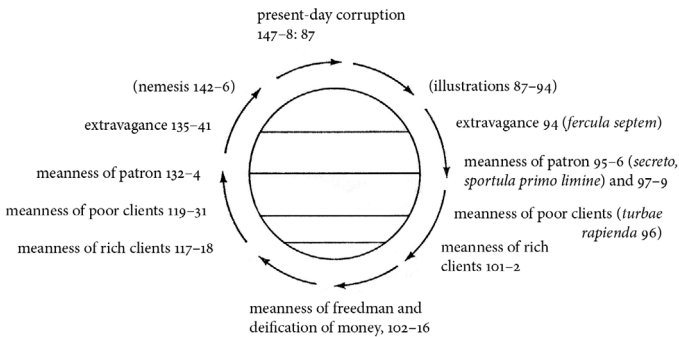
present-day corruption
147–8: 87

(illustrations 87–94)

extravagance 94 (*fercula septem*)

meanness of patron 95–6 (*secreto, sportula primo limine*) and 97–9

meanness of poor clients (*turbae rapienda* 96)

meanness of rich clients 101–2

meanness of freedman and deification of money, 102–16

meanness of rich clients 117–18

meanness of poor clients 119–31

meanness of patron 132–4

extravagance 135–41

(nemesis 142–6)